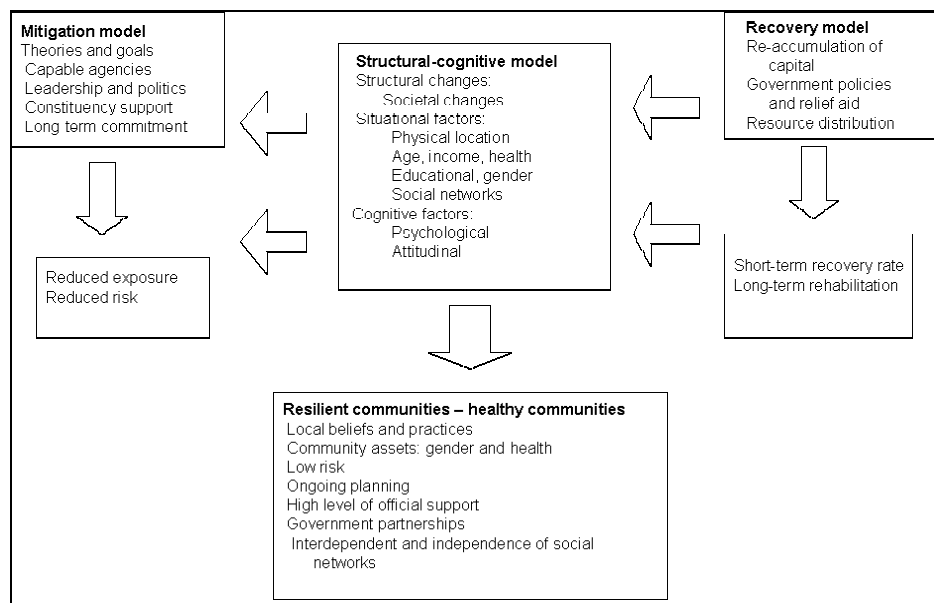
Mitigation model
Theories and goals
Capable agencies
Leadership and politics
Constituency support
Long term commitment

Structural-cognitive model
Structural changes:
Societal changes
Situational factors:
Physical location
Age, income, health
Educational, gender
Social networks
Cognitive factors:
Psychological
Attitudinal

Recovery model
Re-accumulation of capital
Government policies and relief aid
Resource distribution

Reduced exposure
Reduced risk

Short-term recovery rate
Long-term rehabilitation

Resilient communities – healthy communities
Local beliefs and practices
Community assets: gender and health
Low risk
Ongoing planning
High level of official support
Government partnerships
Interdependent and independence of social networks